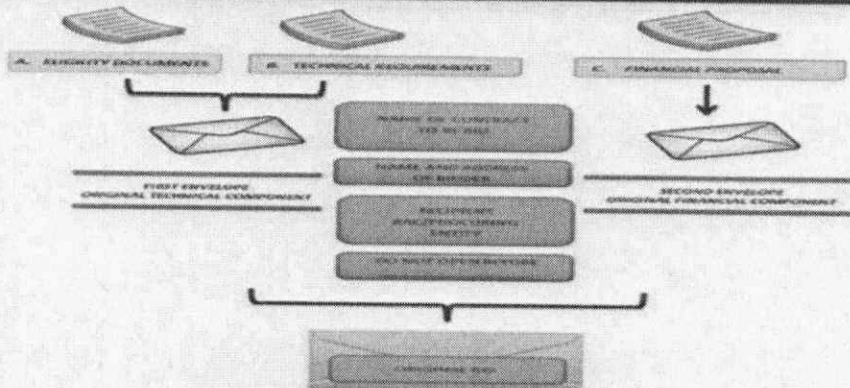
A. ELIGIBILITY DOCUMENTS

B. TECHNICAL REQUIREMENTS

C. FINANCIAL PROPOSAL

NAME OF CONTRACT TO BE BID

NAME AND ADDRESS OF BIDDER

RECIPIENT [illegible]

DO NOT OPEN BEFORE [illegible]

FIRST ENVELOPE
ORIGINAL TECHNICAL COMPONENT

SECOND ENVELOPE
ORIGINAL FINANCIAL COMPONENT

ORIGINAL BID